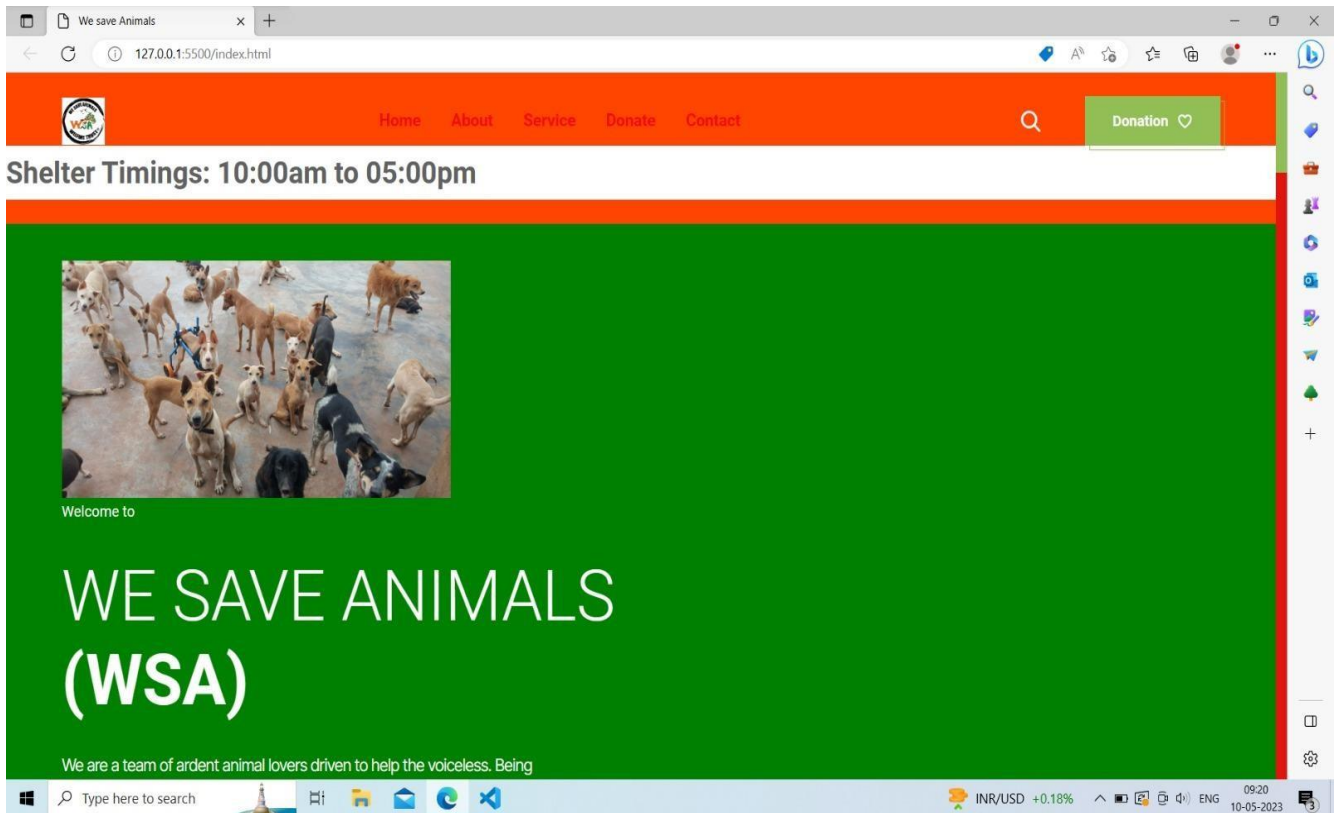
We save Animals

127.0.0.1:5500/index.html

Home About Service Donate Contact

Donation

Shelter Timings: 10:00am to 05:00pm

Welcome to

WE SAVE ANIMALS
(WSA)

We are a team of ardent animal lovers driven to help the voiceless. Being

Type here to search

INR/USD +0.18%

ENG

09:20
10-05-2023